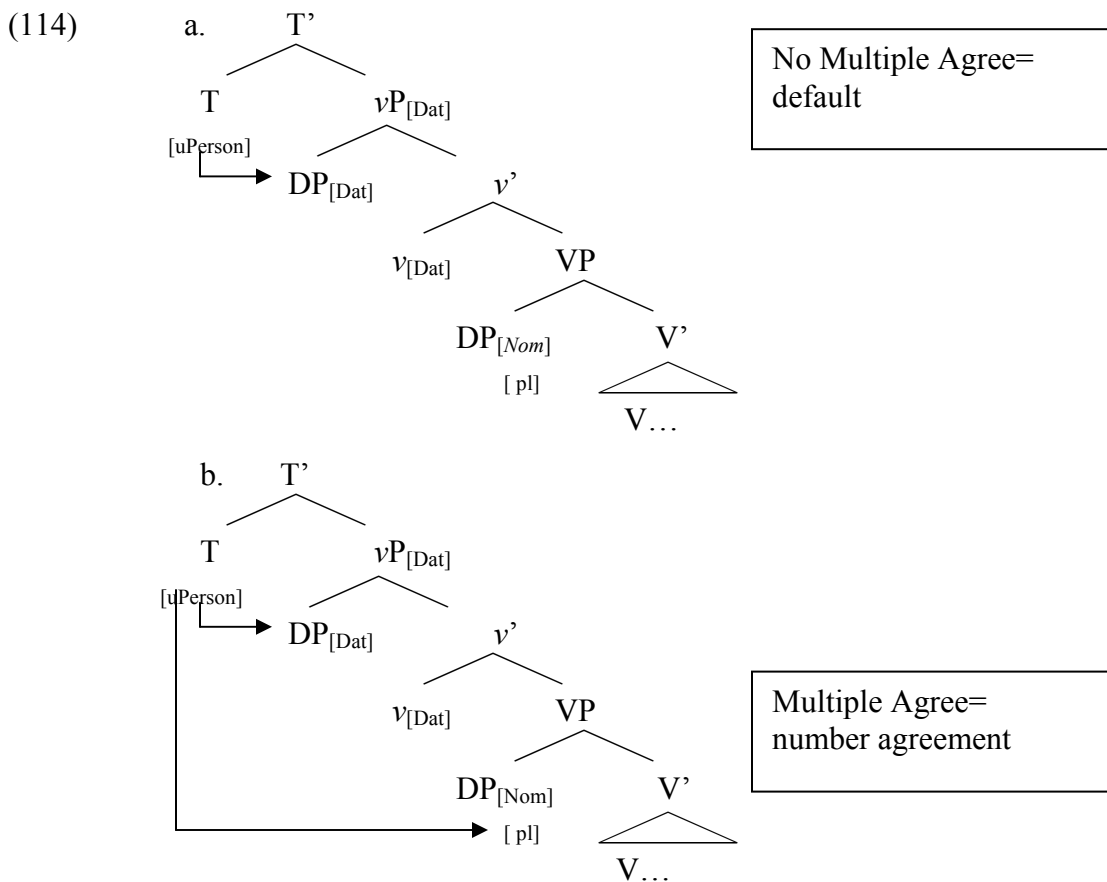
(114) a. T’

T $v$P$_{[Dat]}$

[uPerson]

DP$_{[Dat]}$ $v$’

$v_{[Dat]}$ VP

DP$_{[Nom]}$ V’

[ pl]

V…

No Multiple Agree= default

b. T’

T $v$P$_{[Dat]}$

[uPerson]

DP$_{[Dat]}$ $v$’

$v_{[Dat]}$ VP

DP$_{[Nom]}$ V’

[ pl]

V…

Multiple Agree= number agreement